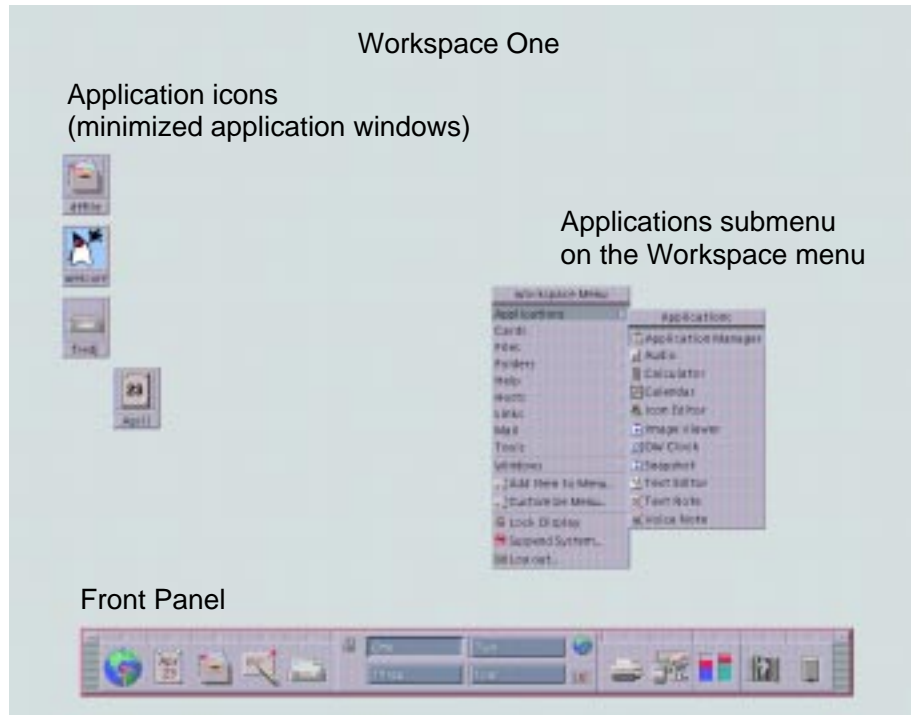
Workspace One

Application icons
(minimized application windows)

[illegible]

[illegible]

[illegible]

23

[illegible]

Applications submenu
on the Workspace menu

Workspace Menu
Applications
Cards
Files
Folders
Help
Hosts
Links
Mail
Tools
Windows
Add Item to Menu...
Customize Menu...
Lock Display
Suspend System...
Log out...

Applications
Application Manager
Audio
Calculator
Calendar
Icon Editor
Image Viewer
OW Clock
Snapshot
Text Editor
Text Note
Voice Note

Front Panel

23

One
Two
Three
Four